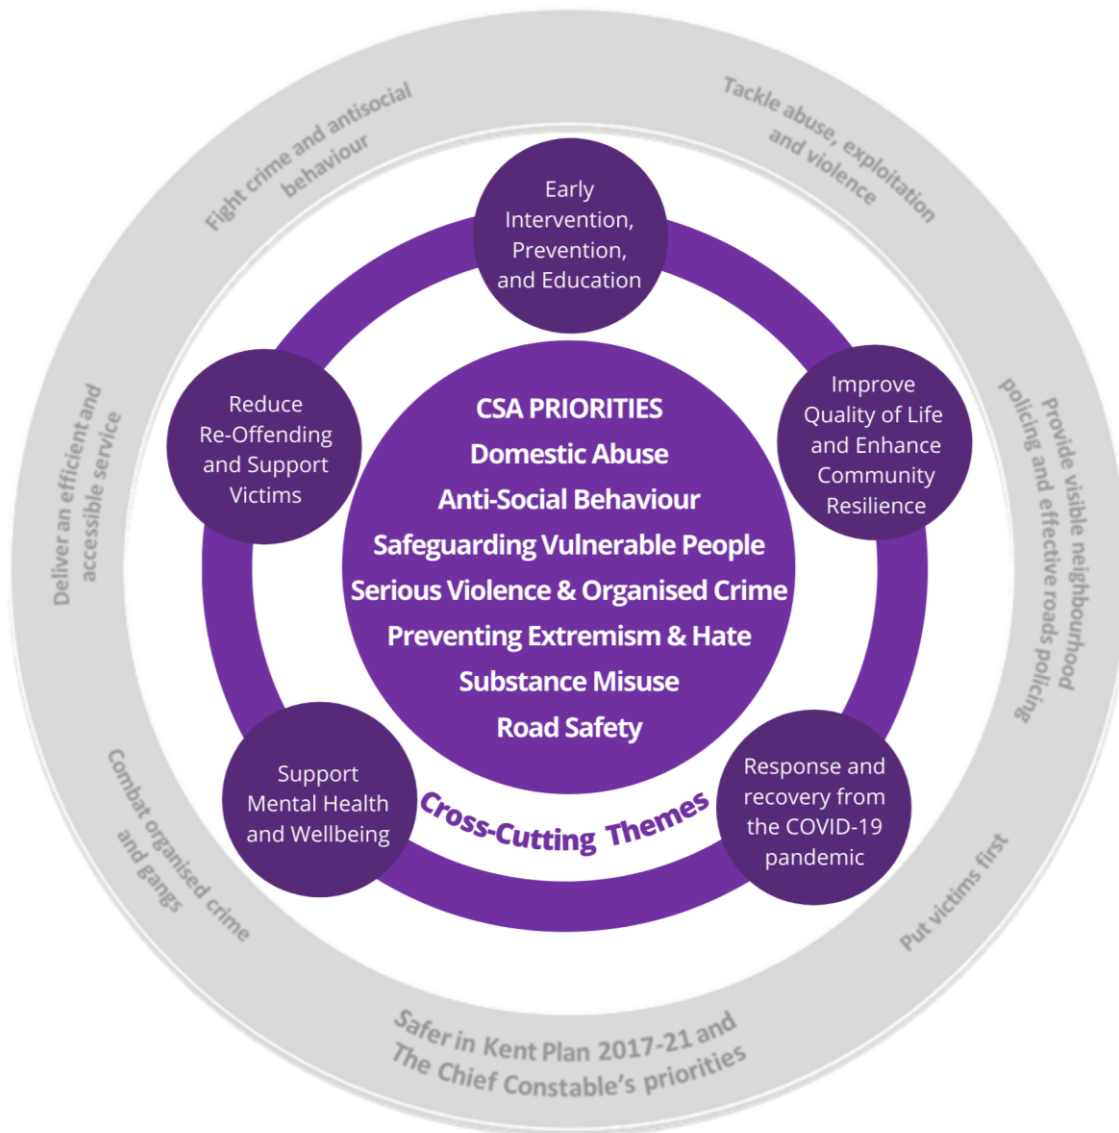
Fight crime and antisocial behaviour

Tackle abuse, exploitation and violence

Early Intervention, Prevention, and Education

Reduce Re-Offending and Support Victims

Improve Quality of Life and Enhance Community Resilience

Deliver an efficient and accessible service

Provide visible neighbourhood policing and effective roads policing

CSA PRIORITIES
Domestic Abuse
Anti-Social Behaviour
Safeguarding Vulnerable People
Serious Violence & Organised Crime
Preventing Extremism & Hate
Substance Misuse
Road Safety

Support Mental Health and Wellbeing

Response and recovery from the COVID-19 pandemic

Cross-Cutting Themes

Combat organised crime and gangs

Put victims first

Safer in Kent Plan 2017-21 and The Chief Constable's priorities